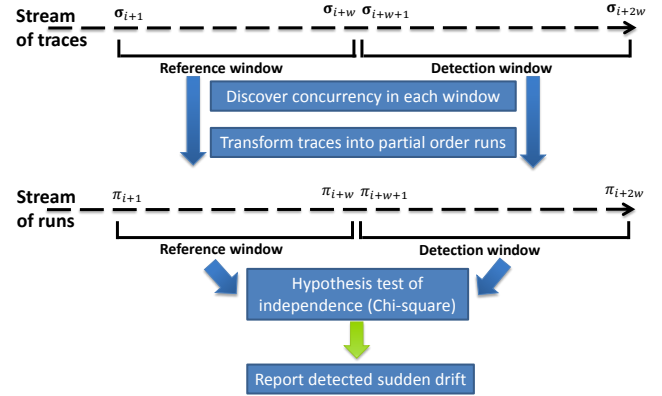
Stream of traces

$\sigma_{i+1}$ $\sigma_{i+w}$ $\sigma_{i+w+1}$ $\sigma_{i+2w}$

Reference window

Detection window

Discover concurrency in each window

Transform traces into partial order runs

Stream of runs

$\pi_{i+1}$ $\pi_{i+w}$ $\pi_{i+w+1}$ $\pi_{i+2w}$

Reference window

Detection window

Hypothesis test of independence (Chi-square)

Report detected sudden drift